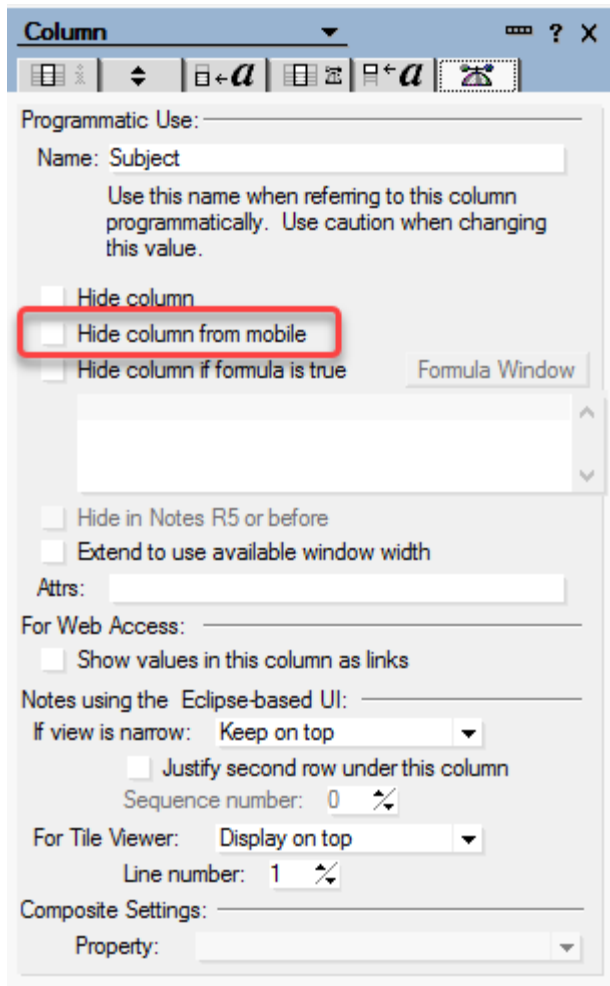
Column ? X

Programmatic Use:

Name: Subject

Use this name when referring to this column programmatically. Use caution when changing this value.

Hide column

Hide column from mobile

Hide column if formula is true

Formula Window

Hide in Notes R5 or before

Extend to use available window width

Attrs:

For Web Access:

Show values in this column as links

Notes using the Eclipse-based UI:

If view is narrow: Keep on top

Justify second row under this column

Sequence number: 0

For Tile Viewer: Display on top

Line number: 1

Composite Settings:

Property: